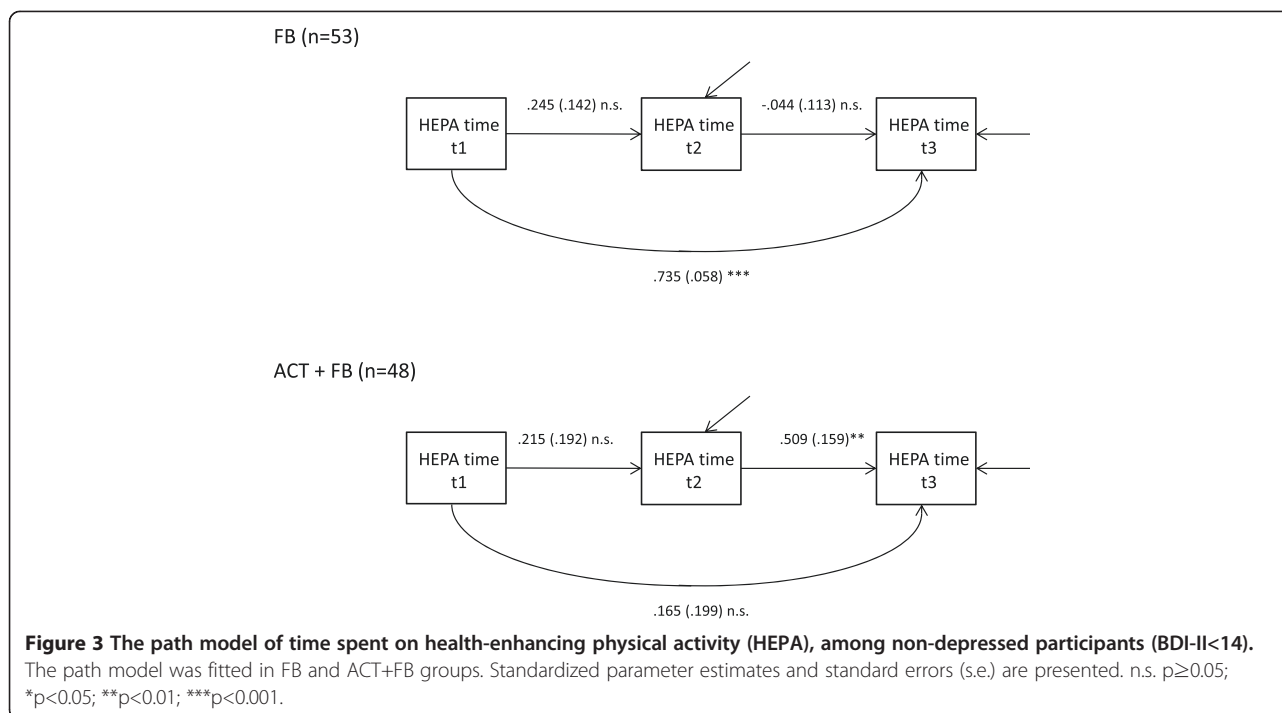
FB (n=53)

HEPA time t1

.245 (.142) n.s.

HEPA time t2

-.044 (.113) n.s.

HEPA time t3

.735 (.058) ***

ACT + FB (n=48)

HEPA time t1

.215 (.192) n.s.

HEPA time t2

.509 (.159)**

HEPA time t3

.165 (.199) n.s.

**Figure 3 The path model of time spent on health-enhancing physical activity (HEPA), among non-depressed participants (BDI-II<14).** The path model was fitted in FB and ACT+FB groups. Standardized parameter estimates and standard errors (s.e.) are presented. n.s. p≥0.05; *p<0.05; **p<0.01; ***p<0.001.